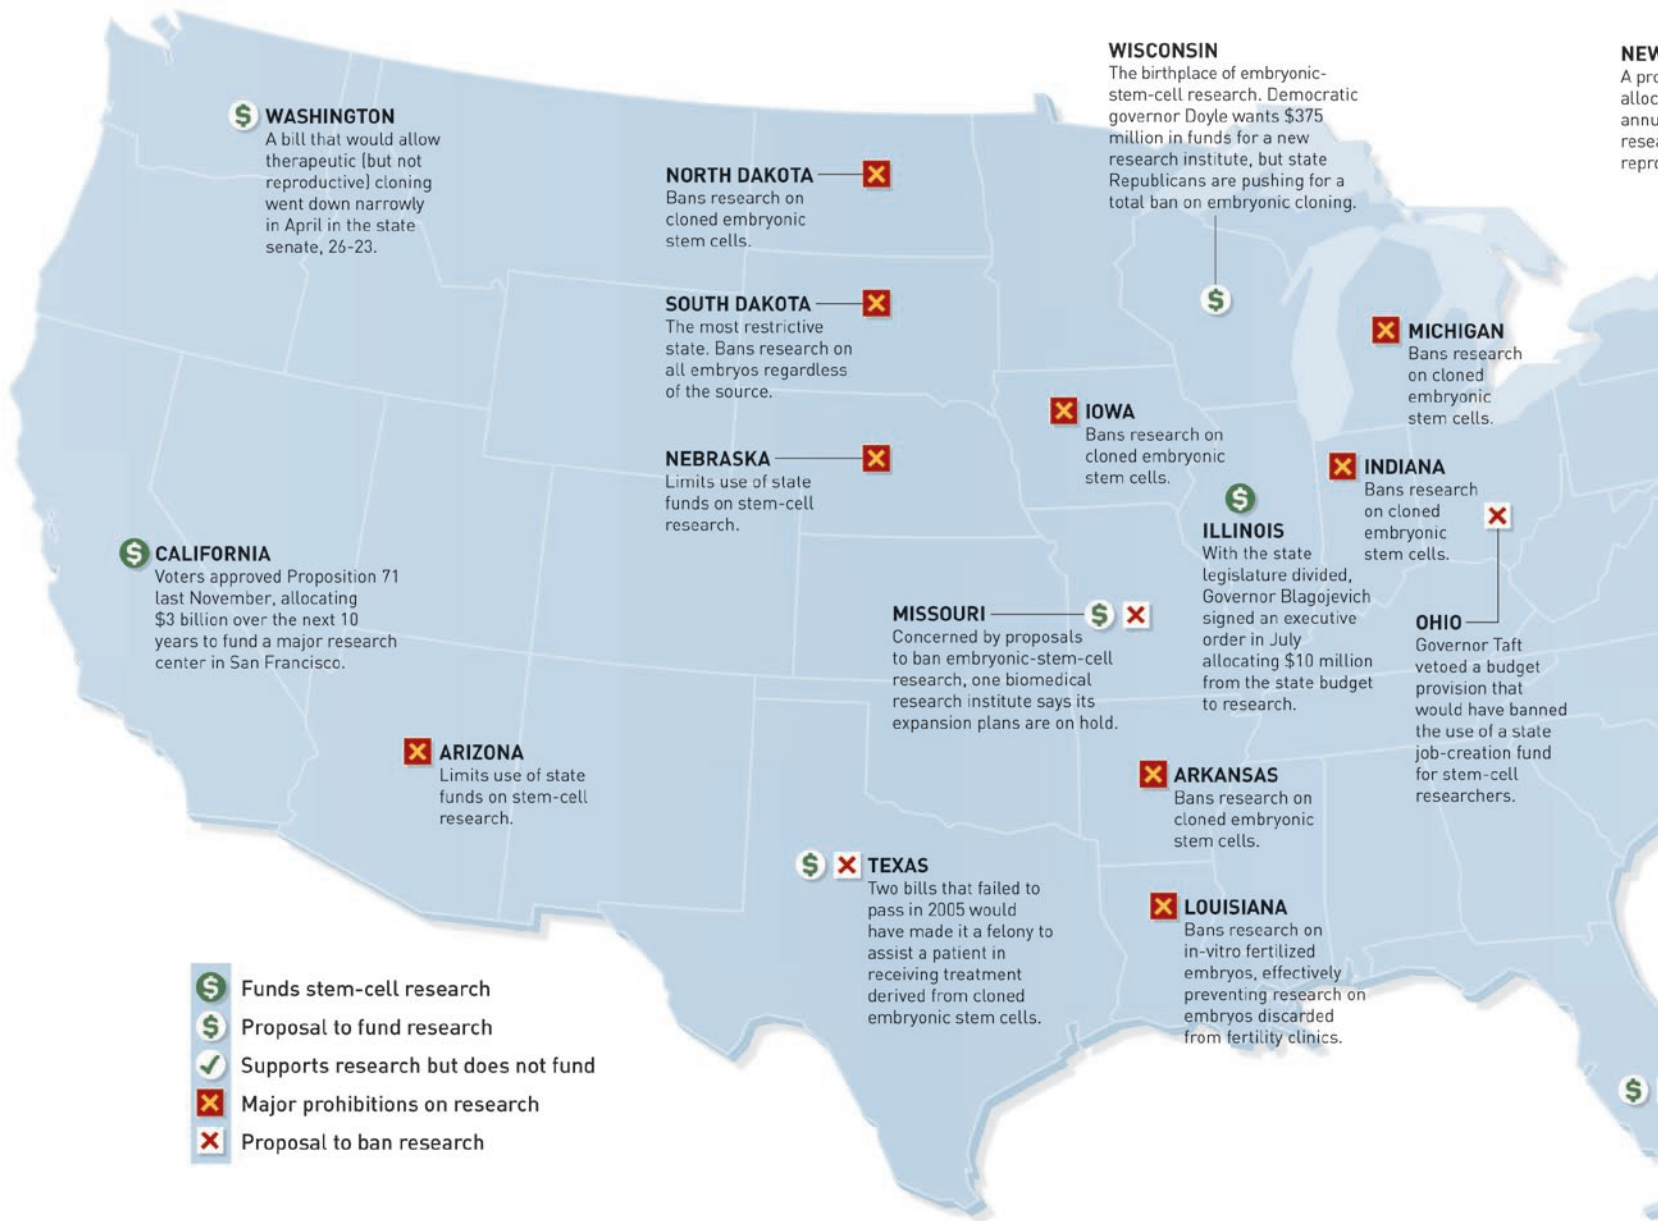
WASHINGTON
A bill that would allow therapeutic (but not reproductive) cloning went down narrowly in April in the state senate, 26-23.

NORTH DAKOTA
Bans research on cloned embryonic stem cells.

SOUTH DAKOTA
The most restrictive state. Bans research on all embryos regardless of the source.

NEBRASKA
Limits use of state funds on stem-cell research.

WISCONSIN
The birthplace of embryonic-stem-cell research. Democratic governor Doyle wants $375 million in funds for a new research institute, but state Republicans are pushing for a total ban on embryonic cloning.

NEW
A pro
alloc
annu
resea
repro

MICHIGAN
Bans research on cloned embryonic stem cells.

IOWA
Bans research on cloned embryonic stem cells.

INDIANA
Bans research on cloned embryonic stem cells.

ILLINOIS
With the state legislature divided, Governor Blagojevich signed an executive order in July allocating $10 million from the state budget to research.

CALIFORNIA
Voters approved Proposition 71 last November, allocating $3 billion over the next 10 years to fund a major research center in San Francisco.

MISSOURI
Concerned by proposals to ban embryonic-stem-cell research, one biomedical research institute says its expansion plans are on hold.

OHIO
Governor Taft vetoed a budget provision that would have banned the use of a state job-creation fund for stem-cell researchers.

ARIZONA
Limits use of state funds on stem-cell research.

ARKANSAS
Bans research on cloned embryonic stem cells.

TEXAS
Two bills that failed to pass in 2005 would have made it a felony to assist a patient in receiving treatment derived from cloned embryonic stem cells.

LOUISIANA
Bans research on in-vitro fertilized embryos, effectively preventing research on embryos discarded from fertility clinics.

Funds stem-cell research
Proposal to fund research
Supports research but does not fund
Major prohibitions on research
Proposal to ban research